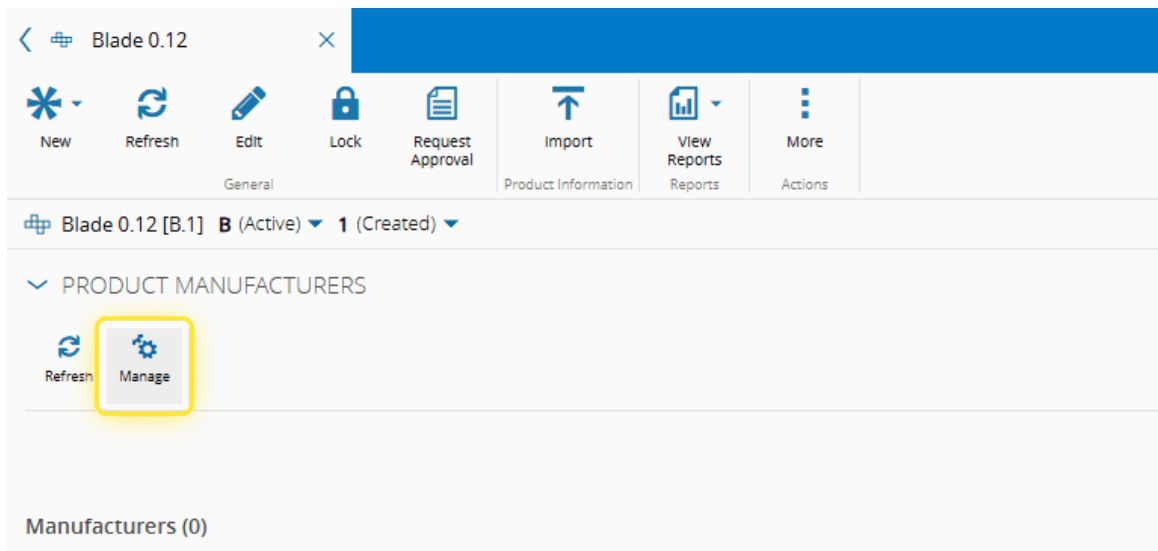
Blade 0.12

New
Refresh
Edit
Lock
Request Approval
General
Import
Product Information
View Reports
Reports
More
Actions

Blade 0.12 [B.1] **B** (Active) **1** (Created)

PRODUCT MANUFACTURERS

Refresh
Manage

Manufacturers (0)